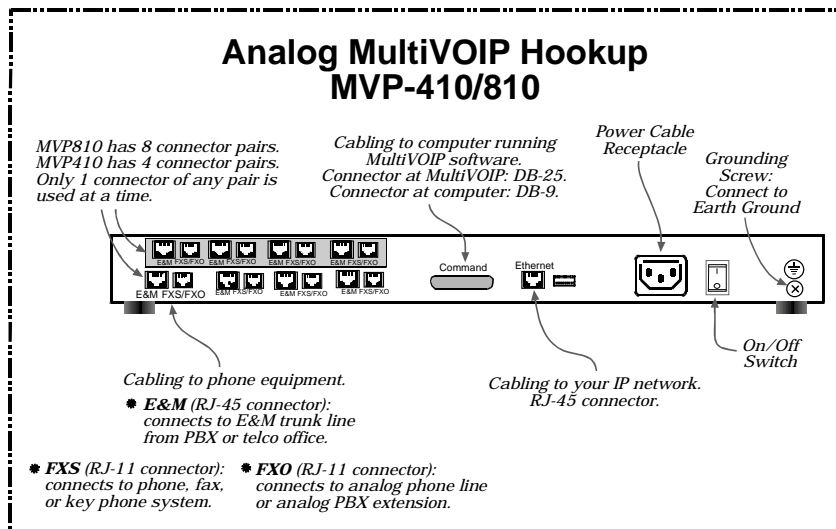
Analog MultiVOIP Hookup
MVP-410/810

MVP810 has 8 connector pairs. MVP410 has 4 connector pairs. Only 1 connector of any pair is used at a time.

Cabling to computer running MultiVOIP software. Connector at MultiVOIP: DB-25. Connector at computer: DB-9.

Power Cable Receptacle

Grounding Screw: Connect to Earth Ground

E&M FXS/FXO E&M FXS/FXO E&M FXS/FXO E&M FXS/FXO

E&M FXS/FXO E&M FXS/FXO E&M FXS/FXO E&M FXS/FXO

Command

Ethernet

On/Off Switch

Cabling to phone equipment.

E&M (RJ-45 connector): connects to E&M trunk line from PBX or telco office.

Cabling to your IP network. RJ-45 connector.

FXS (RJ-11 connector): connects to phone, fax, or key phone system.

FXO (RJ-11 connector): connects to analog phone line or analog PBX extension.